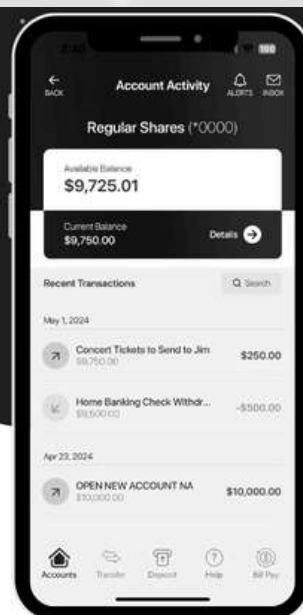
2:41 100

BACK

Account Activity

ALERTS INBOX

Regular Shares (*0000)

Available Balance
$9,725.01

Current Balance
$9,750.00

Details

Recent Transactions

Search

May 1, 2024

Concert Tickets to Send to Jim
$9,750.00
$250.00

Home Banking Check Withdr...
$9,500.00
-$500.00

Apr 23, 2024

OPEN NEW ACCOUNT NA
$10,000.00
$10,000.00

Accounts Transfer Deposit Help Bill Pay